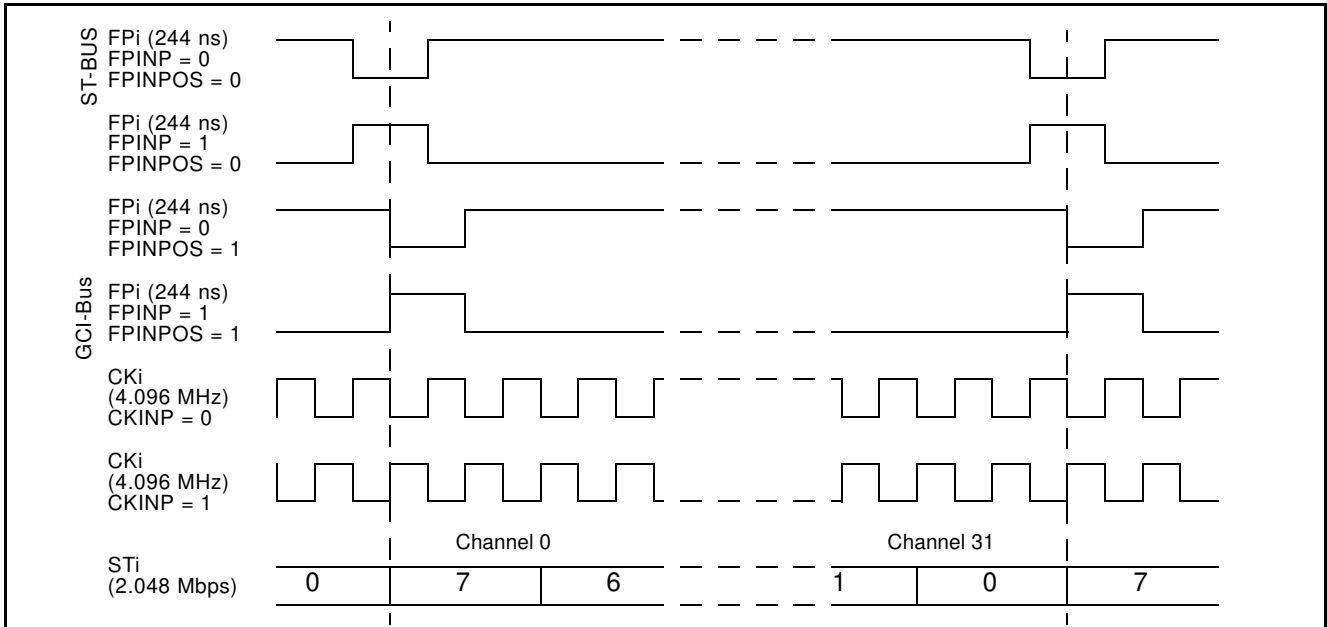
ST-BUS

FPi (244 ns)
FPINP = 0
FPINPOS = 0

FPi (244 ns)
FPINP = 1
FPINPOS = 0

FPi (244 ns)
FPINP = 0
FPINPOS = 1

GCI-Bus

FPi (244 ns)
FPINP = 1
FPINPOS = 1

CKi
(4.096 MHz)
CKINP = 0

CKi
(4.096 MHz)
CKINP = 1

Channel 0

Channel 31

STi
(2.048 Mbps)

0 7 6 1 0 7